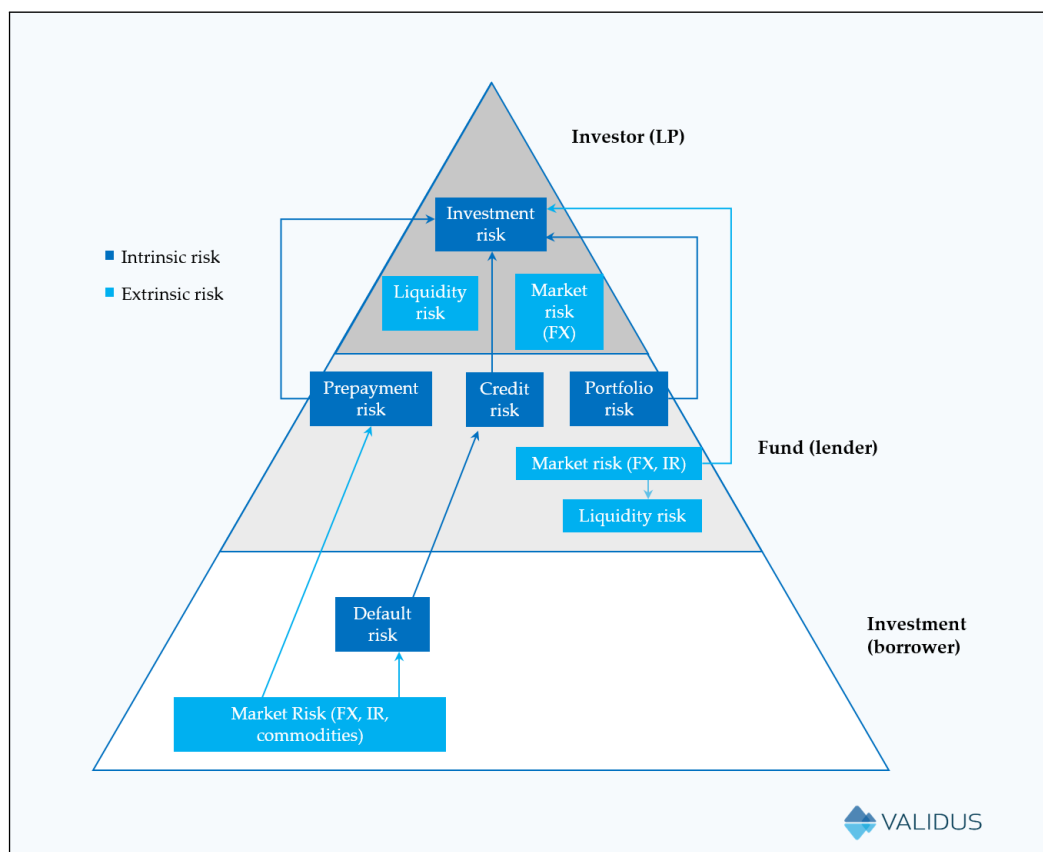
Investor (LP)

Intrinsic risk

Extrinsic risk

Investment risk

Liquidity risk

Market risk (FX)

Prepayment risk

Credit risk

Portfolio risk

Fund (lender)

Market risk (FX, IR)

Liquidity risk

Default risk

Investment (borrower)

Market Risk (FX, IR, commodities)

VALIDUS